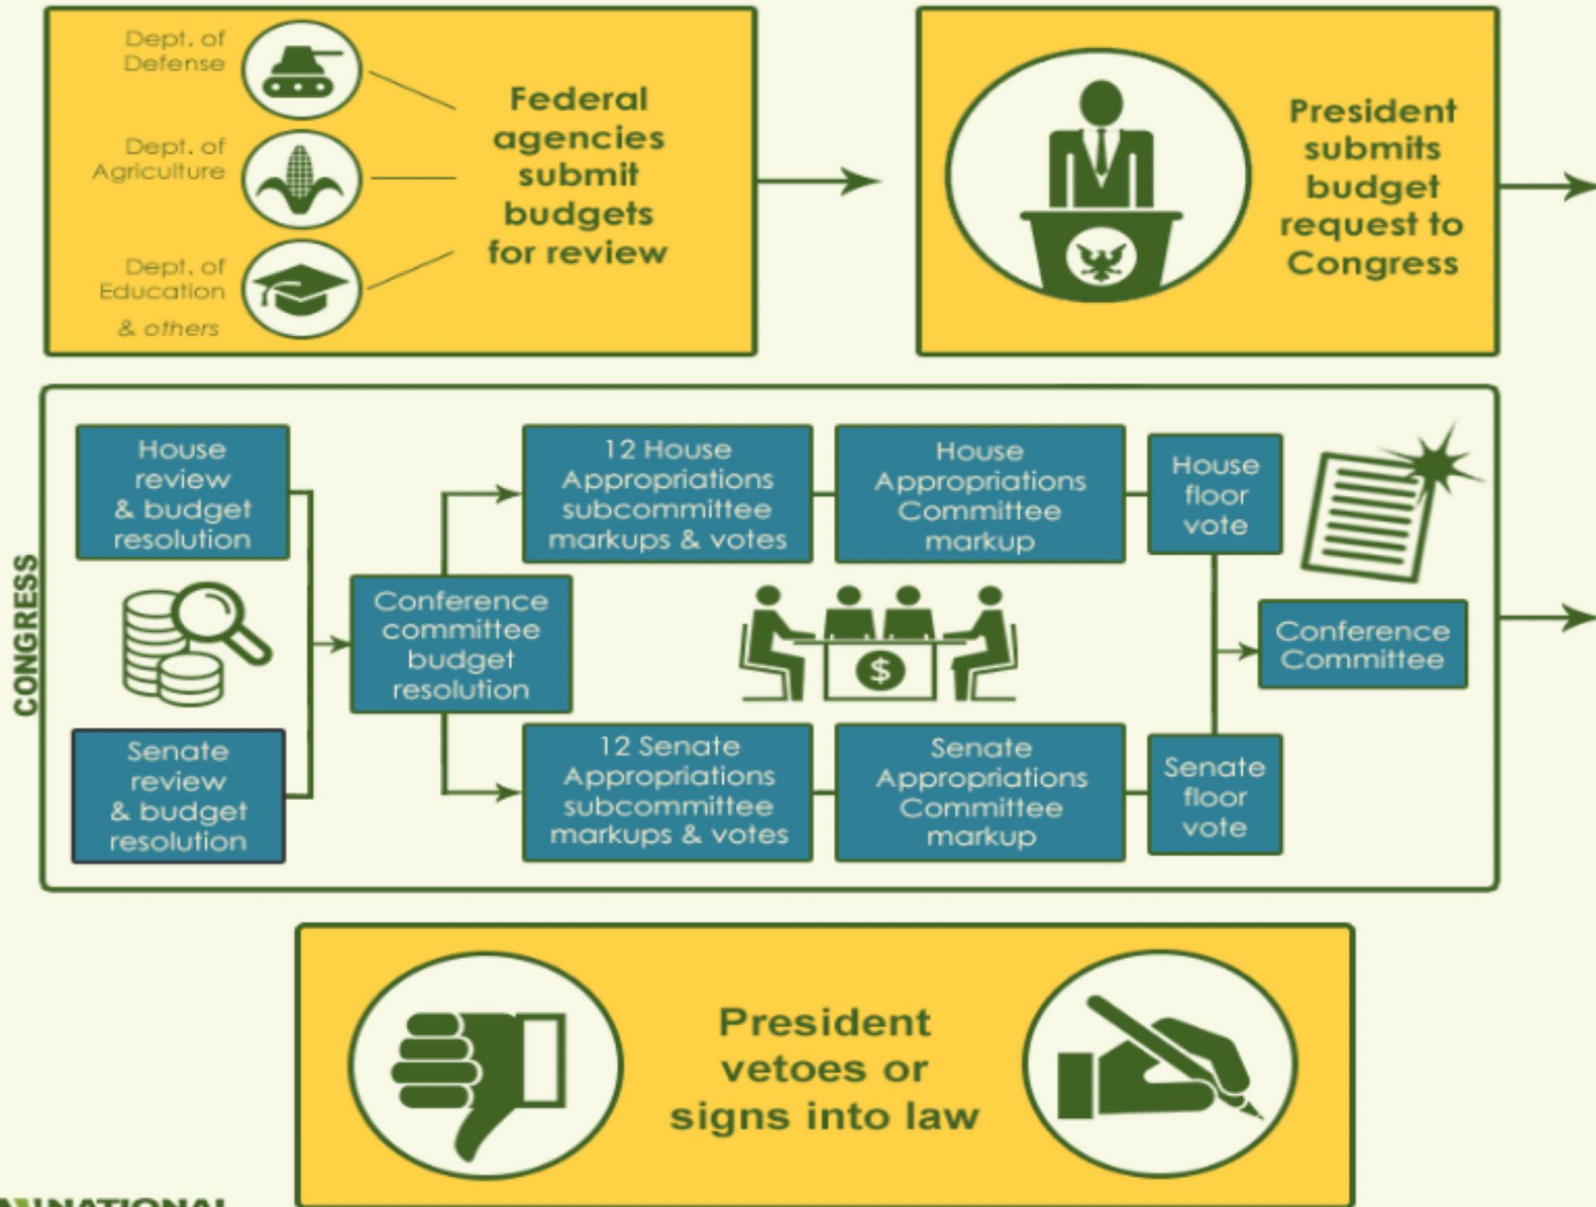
Dept. of Defense

Dept. of Agriculture

Dept. of Education

& others

Federal agencies submit budgets for review

President submits budget request to Congress

CONGRESS

House review & budget resolution

Senate review & budget resolution

Conference committee budget resolution

12 House Appropriations subcommittee markups & votes

House Appropriations Committee markup

House floor vote

12 Senate Appropriations subcommittee markups & votes

Senate Appropriations Committee markup

Senate floor vote

Conference Committee

President vetoes or signs into law

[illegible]NATIONAL